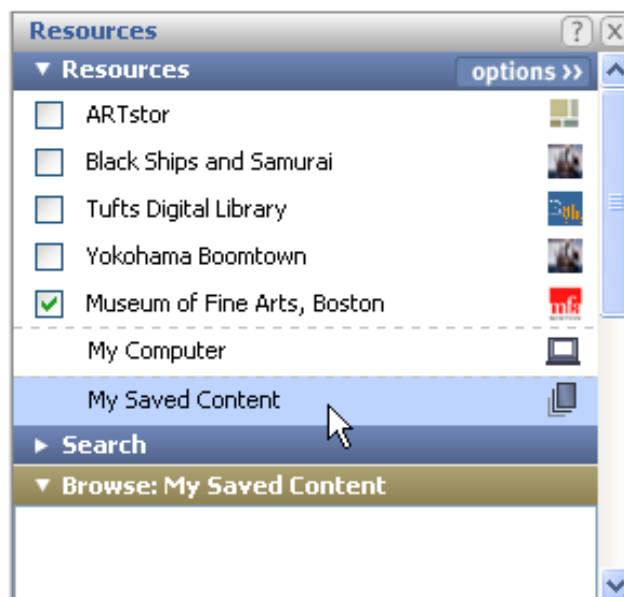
Resources

? X

▼ Resources

options ››

ARTstor

Black Ships and Samurai

Tufts Digital Library

Yokohama Boomtown

Museum of Fine Arts, Boston

My Computer

My Saved Content

► Search

▼ Browse: My Saved Content